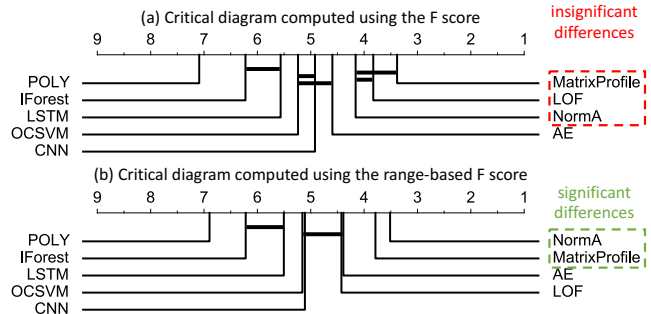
(a) Critical diagram computed using the F score

insignificant differences

9 8 7 6 5 4 3 2 1

POLY
IForest
LSTM
OCSVM
CNN

MatrixProfile
LOF
NormA
AE

(b) Critical diagram computed using the range-based F score

significant differences

9 8 7 6 5 4 3 2 1

POLY
IForest
LSTM
OCSVM
CNN

NormA
MatrixProfile
AE
LOF